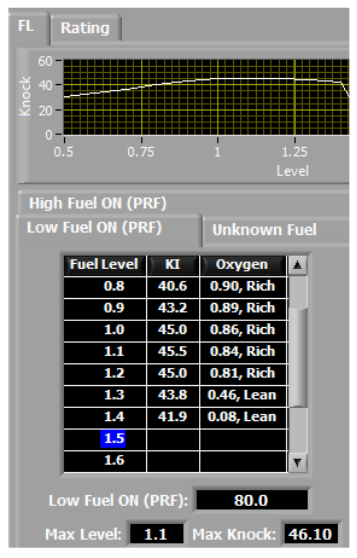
FL Rating

60
40
20
0
Knock
0.5 0.75 1 1.25
Level

High Fuel ON (PRF)
Low Fuel ON (PRF)
Unknown Fuel

| Fuel Level | KI | Oxygen |
|---|---|---|
| 0.8 | 40.6 | 0.90, Rich |
| 0.9 | 43.2 | 0.89, Rich |
| 1.0 | 45.0 | 0.86, Rich |
| 1.1 | 45.5 | 0.84, Rich |
| 1.2 | 45.0 | 0.81, Rich |
| 1.3 | 43.8 | 0.46, Lean |
| 1.4 | 41.9 | 0.08, Lean |
| 1.5 | | |
| 1.6 | | |

Low Fuel ON (PRF): 80.0

Max Level: 1.1 Max Knock: 46.10